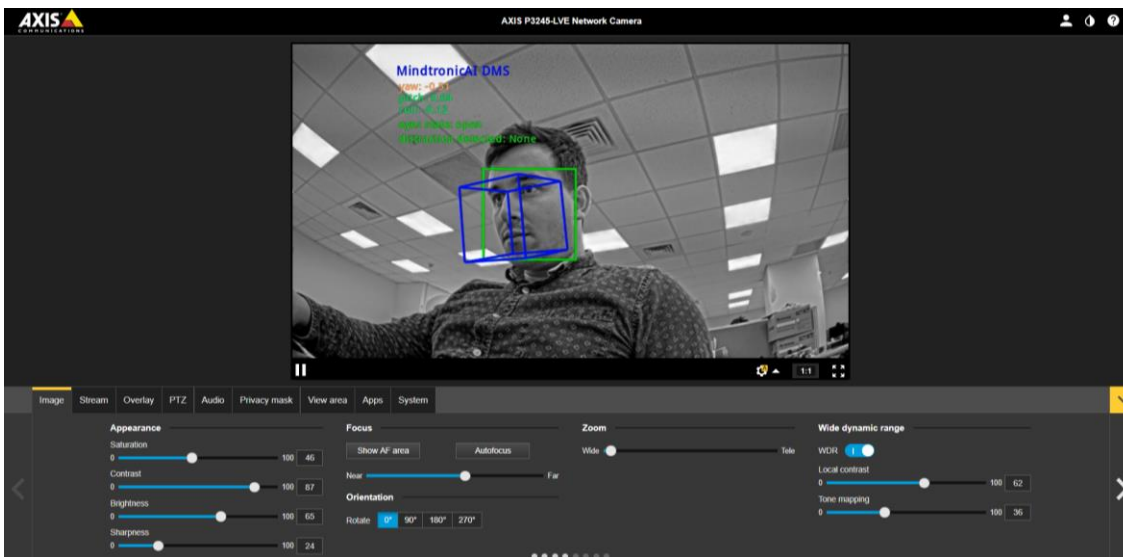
AXIS COMMUNICATIONS

AXIS P3245-LVE Network Camera

MindtronicAI DMS
yaw: -0.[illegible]
pitch: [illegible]
roll: -0.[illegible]
eyes status: open
distraction detected: None

1:1

Image Stream Overlay PTZ Audio Privacy mask View area Apps System

Appearance
Saturation
0 100 46
Contrast
0 100 67
Brightness
0 100 65
Sharpness
0 100 24

Focus
Show AF area
Autofocus
Near Far
Orientation
Rotate 0° 90° 180° 270°

Zoom
Wide Tele

Wide dynamic range
WDR
Local contrast
0 100 62
Tone mapping
0 100 36